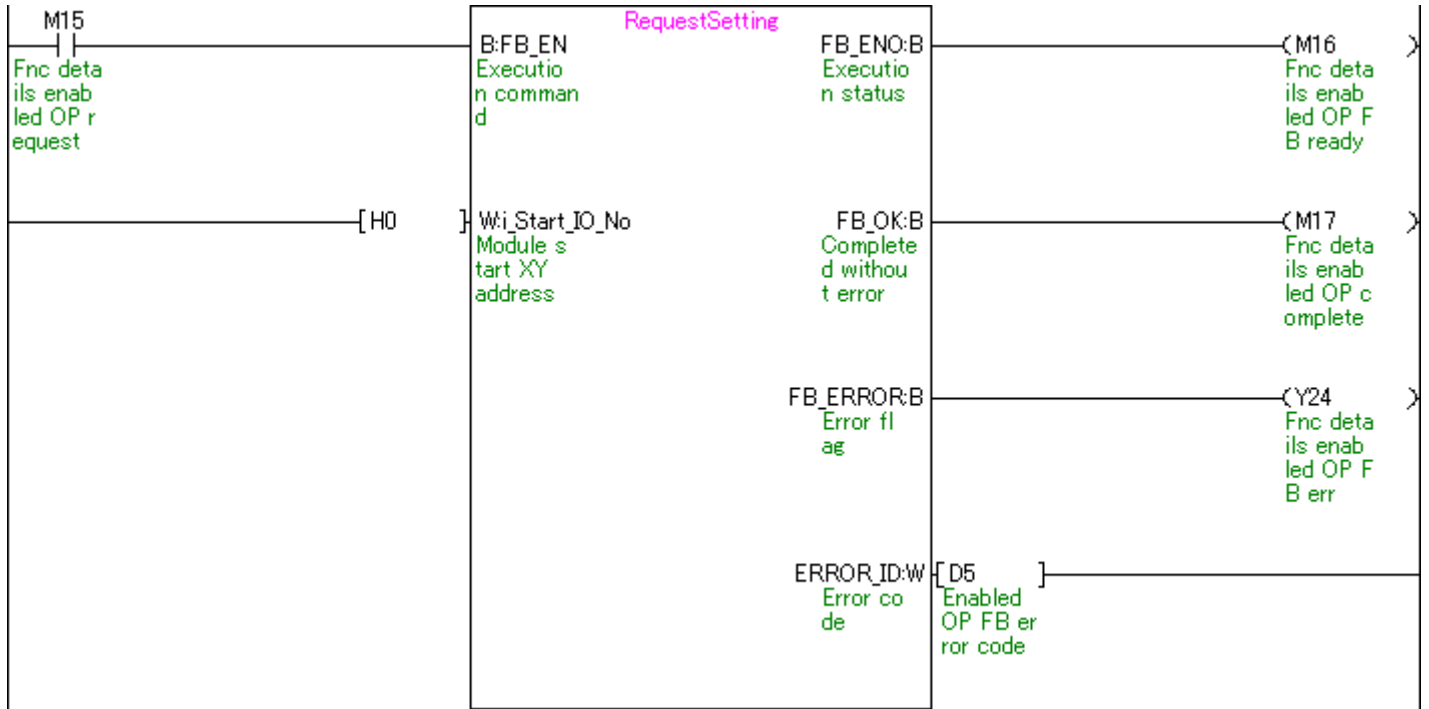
M15

Fnc details enabled OP request

RequestSetting

B:FB_EN
Execution command

FB_ENO:B
Execution status

(M16 )
Fnc details enabled OP FB ready

[H0 ]

W:i_Start_IO_No
Module start XY address

FB_OK:B
Completed without error

(M17 )
Fnc details enabled OP complete

FB_ERROR:B
Error flag

(Y24 )
Fnc details enabled OP FB err

ERROR_ID:W
Error code

[D5 ]
Enabled OP FB error code